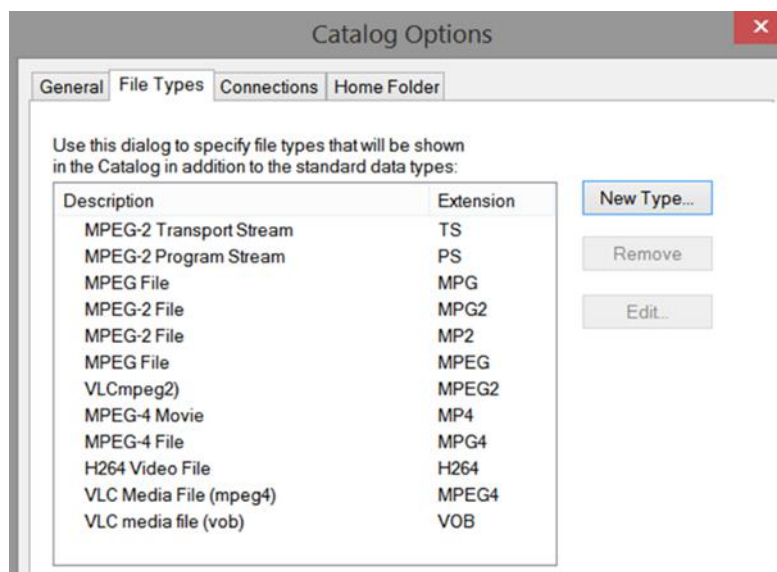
Catalog Options

General File Types Connections Home Folder

Use this dialog to specify file types that will be shown in the Catalog in addition to the standard data types:

| Description | Extension |
|---|---|
| MPEG-2 Transport Stream | TS |
| MPEG-2 Program Stream | PS |
| MPEG File | MPG |
| MPEG-2 File | MPG2 |
| MPEG-2 File | MP2 |
| MPEG File | MPEG |
| VLCmpeg2) | MPEG2 |
| MPEG-4 Movie | MP4 |
| MPEG-4 File | MPG4 |
| H264 Video File | H264 |
| VLC Media File (mpeg4) | MPEG4 |
| VLC media file (vob) | VOB |

New Type...

Remove

Edit...